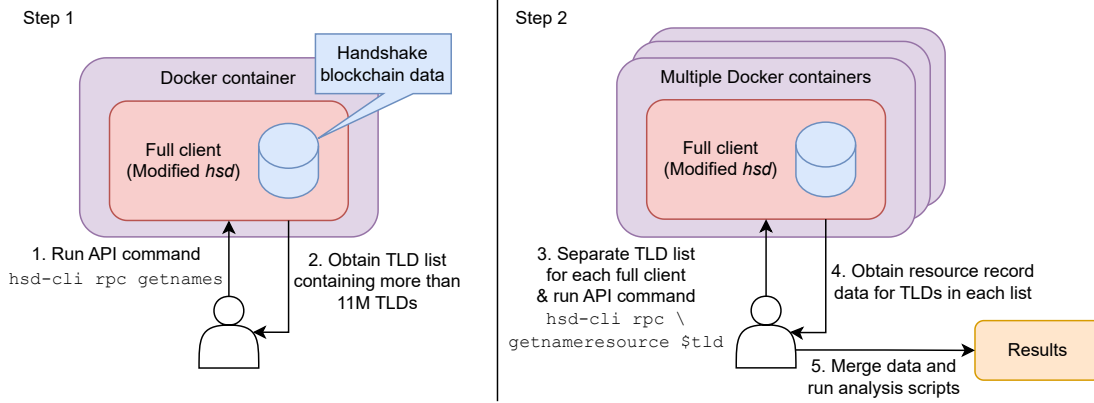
Step 1

Docker container

Handshake blockchain data

Full client (Modified *hsd*)

1. Run API command
hsd-cli rpc getnames

2. Obtain TLD list containing more than 11M TLDs

Step 2

Multiple Docker containers

Full client (Modified *hsd*)

3. Separate TLD list for each full client & run API command
hsd-cli rpc \
getnameresource $tld

4. Obtain resource record data for TLDs in each list

5. Merge data and run analysis scripts

Results